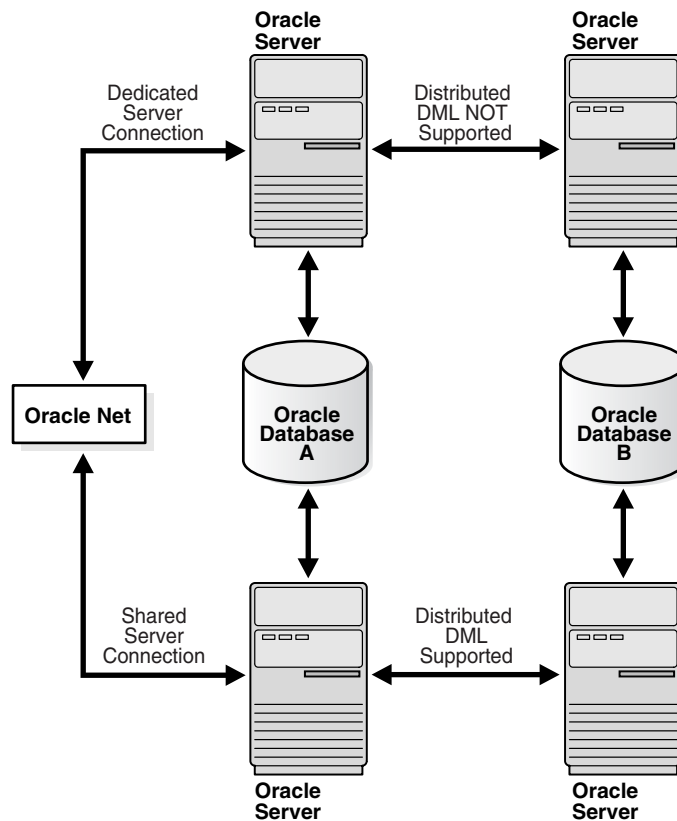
Oracle Server

Oracle Server

Dedicated Server Connection

Distributed DML NOT Supported

Oracle Net

Oracle Database A

Oracle Database B

Shared Server Connection

Distributed DML Supported

Oracle Server

Oracle Server